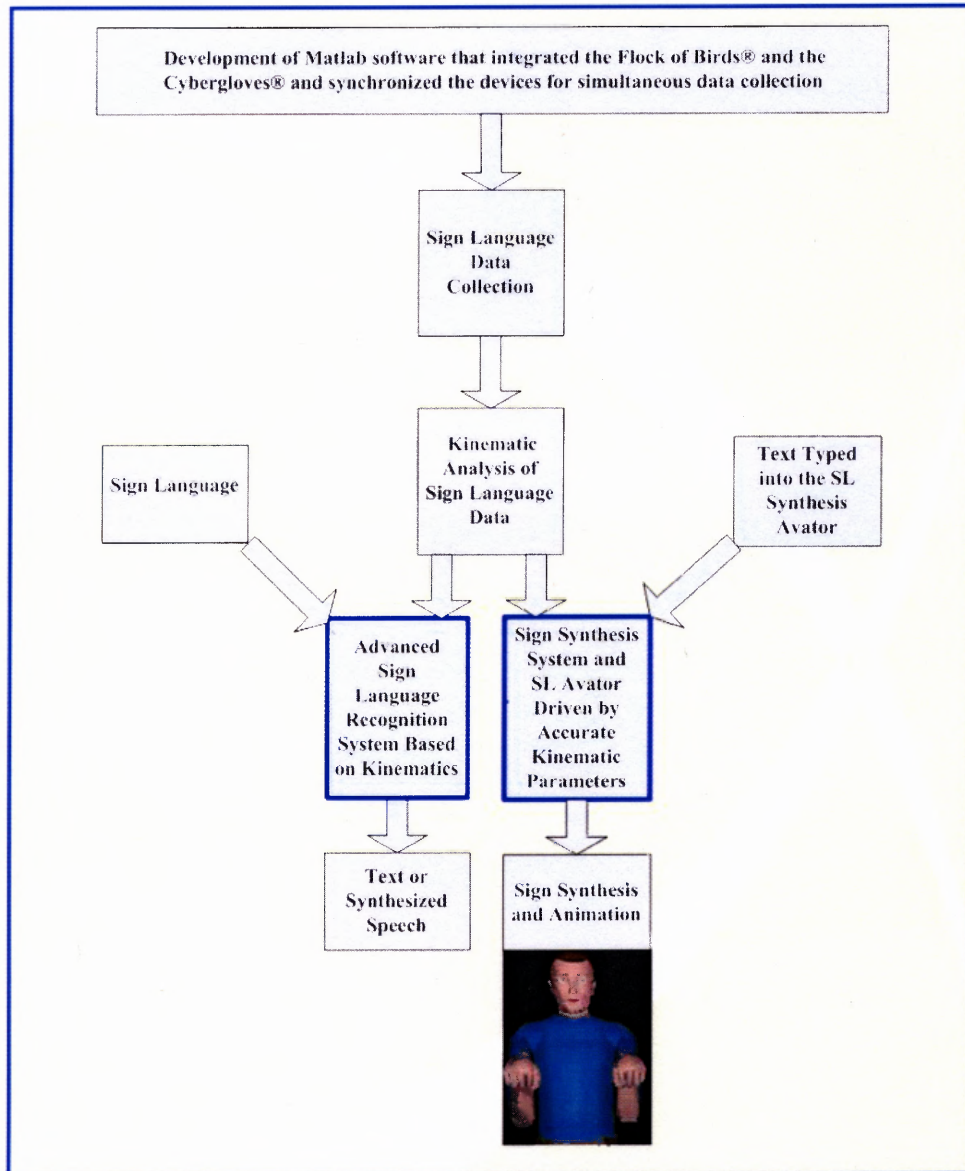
Development of Matlab software that integrated the Flock of Birds® and the Cybergloves® and synchronized the devices for simultaneous data collection

Sign Language Data Collection

Kinematic Analysis of Sign Language Data

Sign Language

Text Typed into the SL Synthesis Avator

Advanced Sign Language Recognition System Based on Kinematics

Sign Synthesis System and SL Avator Driven by Accurate Kinematic Parameters

Text or Synthesized Speech

Sign Synthesis and Animation